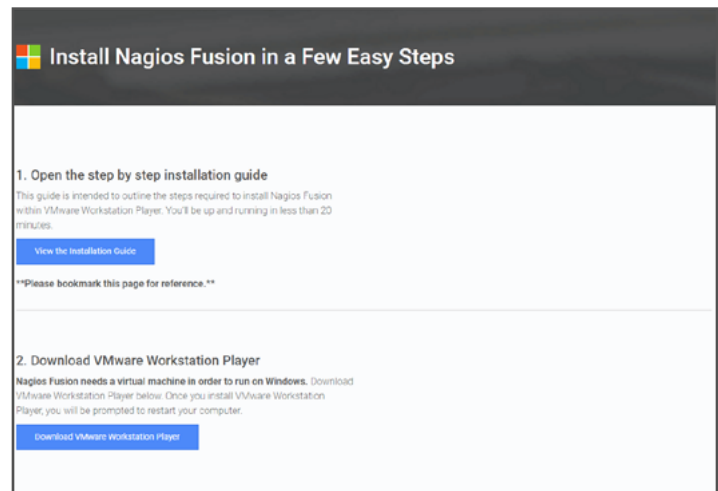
Install Nagios Fusion in a Few Easy Steps

1. Open the step by step installation guide

This guide is intended to outline the steps required to install Nagios Fusion within VMware Workstation Player. You'll be up and running in less than 20 minutes.

View the Installation Guide

**Please bookmark this page for reference.**

2. Download VMware Workstation Player

Nagios Fusion needs a virtual machine in order to run on Windows. Download VMware Workstation Player below. Once you install VMware Workstation Player, you will be prompted to restart your computer.

Download VMware Workstation Player